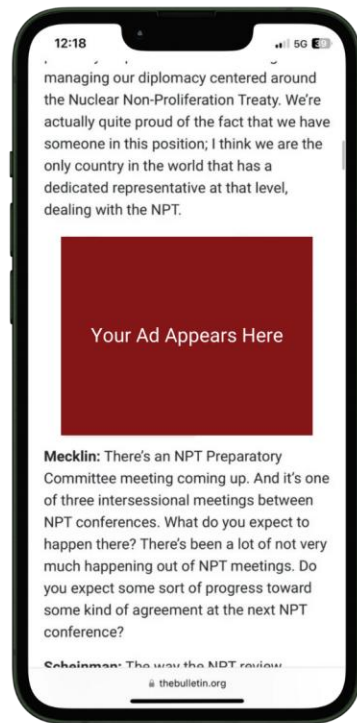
12:18

5G 39

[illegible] managing our diplomacy centered around the Nuclear Non-Proliferation Treaty. We're actually quite proud of the fact that we have someone in this position; I think we are the only country in the world that has a dedicated representative at that level, dealing with the NPT.

Your Ad Appears Here

**Mecklin:** There's an NPT Preparatory Committee meeting coming up. And it's one of three intersessional meetings between NPT conferences. What do you expect to happen there? There's been a lot of not very much happening out of NPT meetings. Do you expect some sort of progress toward some kind of agreement at the next NPT conference?

**Scheinman:** The way the NPT review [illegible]

thebulletin.org